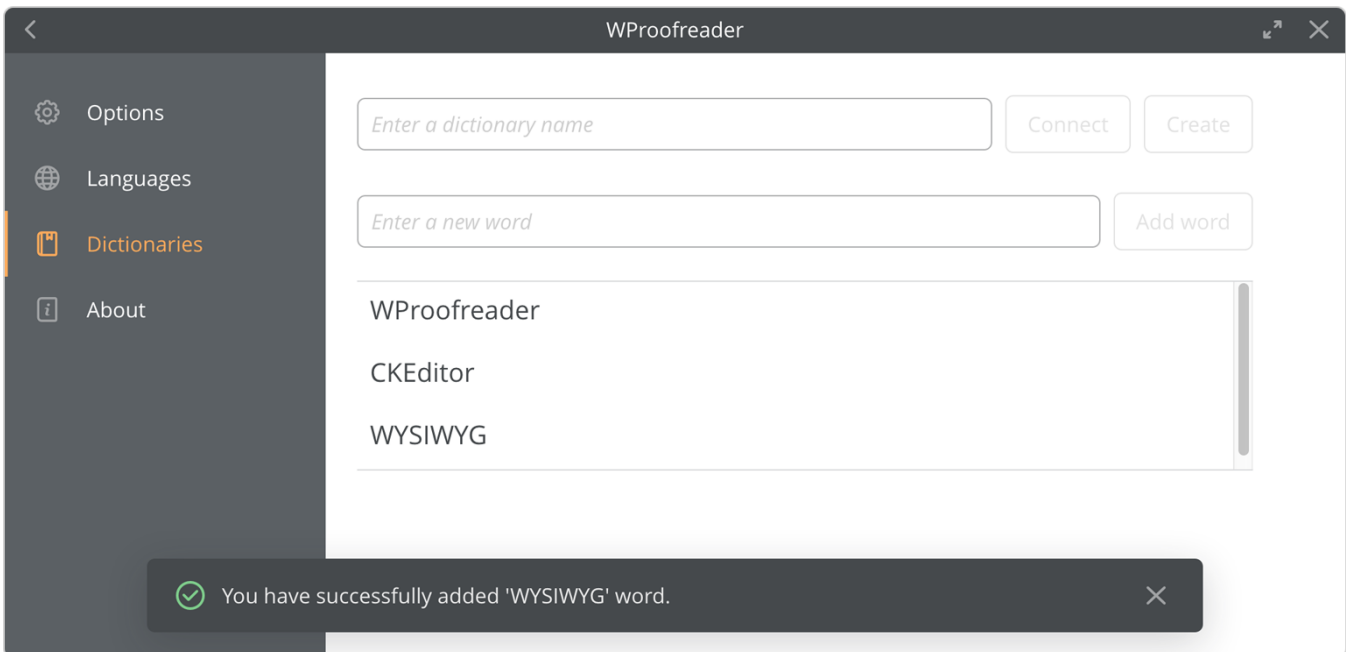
WProofreader

Options

Languages

Dictionaries

About

Enter a dictionary name

Connect

Create

Enter a new word

Add word

WProofreader

CKEditor

WYSIWYG

You have successfully added 'WYSIWYG' word.